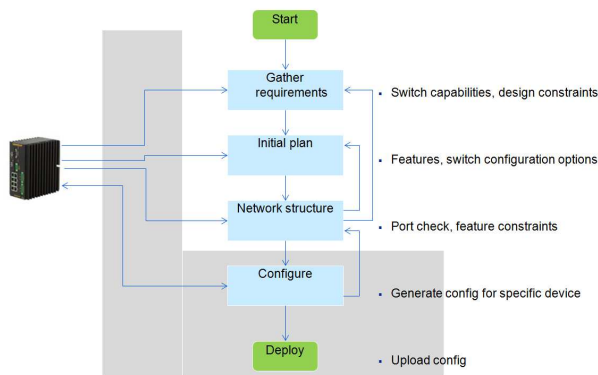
Start

Gather requirements

Initial plan

Network structure

Configure

Deploy

Switch capabilities, design constraints

Features, switch configuration options

Port check, feature constraints

Generate config for specific device

Upload config